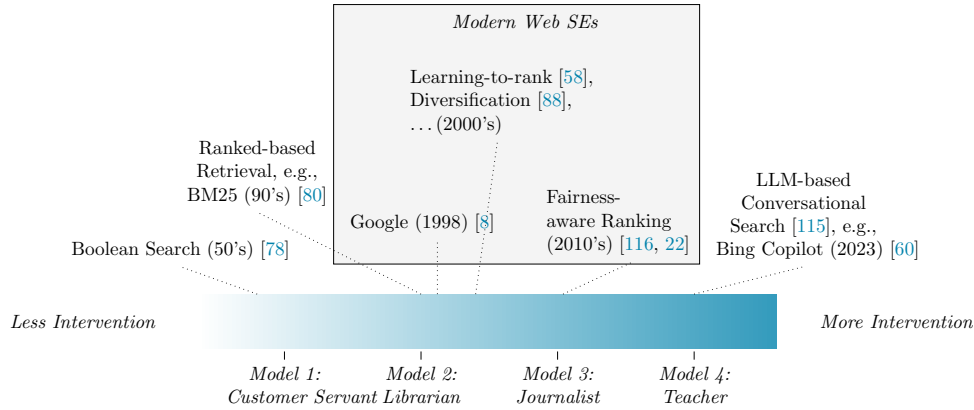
Modern Web SEs

Learning-to-rank [58], Diversification [88], . . . (2000's)

Ranked-based Retrieval, e.g., BM25 (90's) [80]

Google (1998) [8]

Fairness-aware Ranking (2010's) [116, 22]

LLM-based Conversational Search [115], e.g., Bing Copilot (2023) [60]

Boolean Search (50's) [78]

Less Intervention

More Intervention

Model 1: Customer Servant

Model 2: Librarian

Model 3: Journalist

Model 4: Teacher